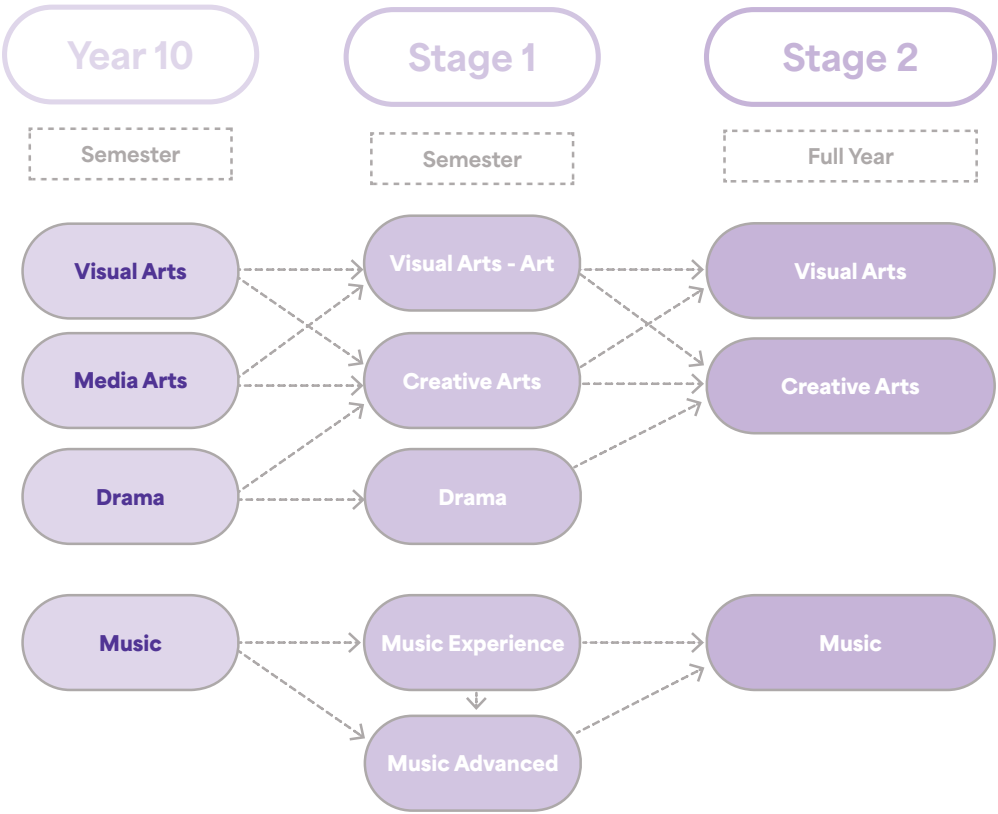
Year 10

Semester

Stage 1

Semester

Stage 2

Full Year

Visual Arts

Media Arts

Drama

Visual Arts - Art

Creative Arts

Drama

Visual Arts

Creative Arts

Music

Music Experience

Music Advanced

Music